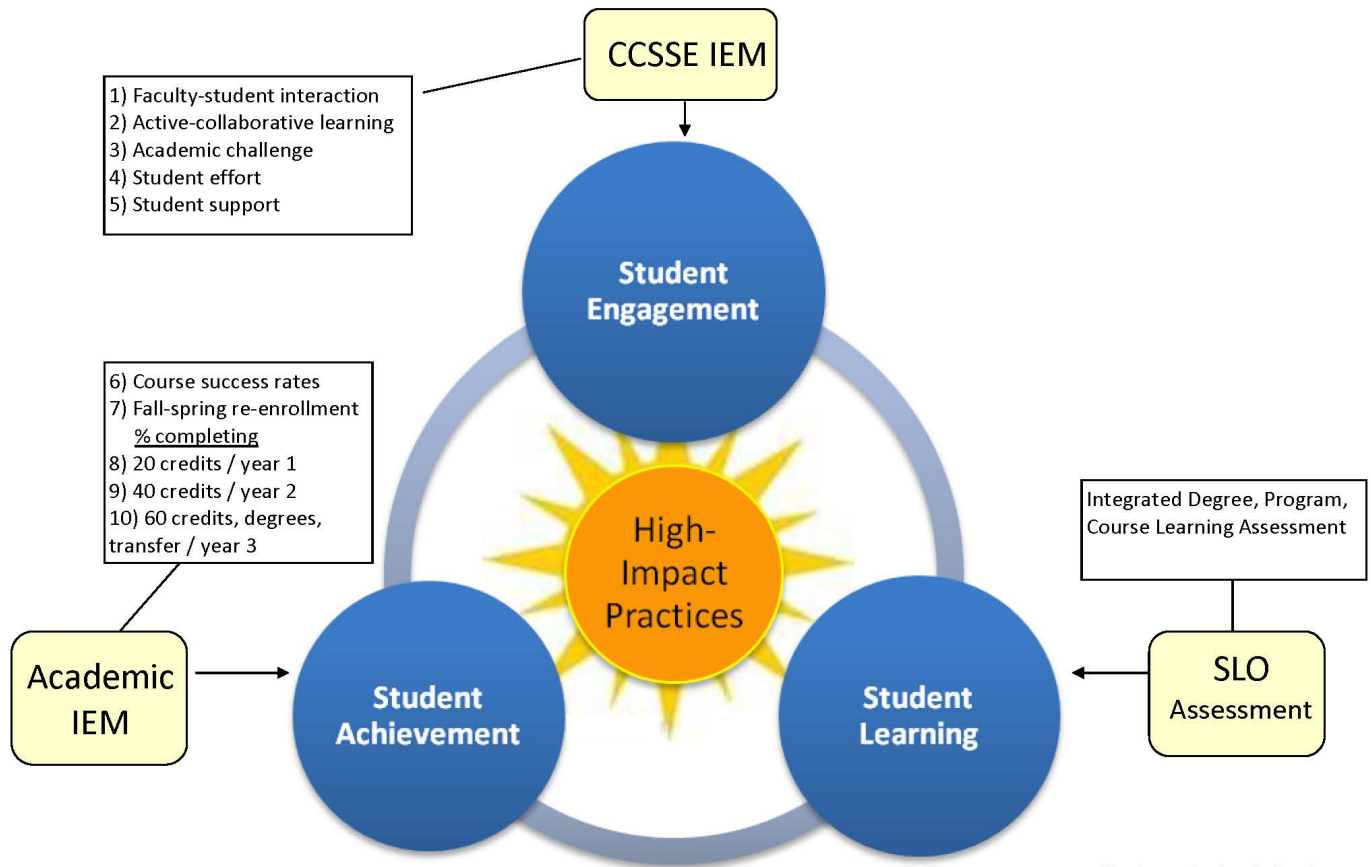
CCSSE IEM

1) Faculty-student interaction
2) Active-collaborative learning
3) Academic challenge
4) Student effort
5) Student support

Student Engagement

6) Course success rates
7) Fall-spring re-enrollment
% completing
8) 20 credits / year 1
9) 40 credits / year 2
10) 60 credits, degrees, transfer / year 3

High-Impact Practices

Integrated Degree, Program, Course Learning Assessment

Academic IEM

Student Achievement

Student Learning

SLO Assessment